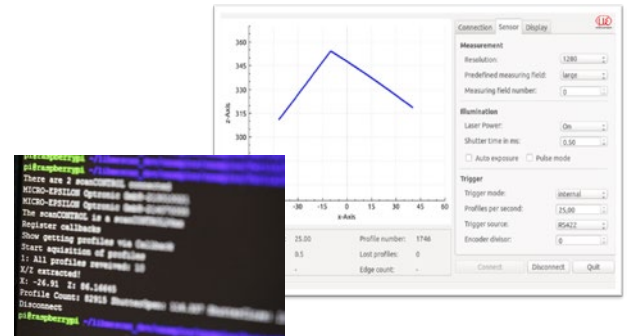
Connection Sensor Display

Measurement
Resolution: 1280
Predefined measuring field: large
Measuring field number: 0

Illumination
Laser Power: On
Shutter time in ms: 0,50
Auto exposure Pulse mode

Trigger
Trigger mode: internal
Profiles per second: 25,00
Trigger source: RS422
Encoder divisor: 0

Connect Disconnect Quit

360
345
330
315
300
z-Axis
-30 -15 0 15 30 45 60
x-Axis

25.00 Profile number: 1746
0.5 Lost profiles: 0
- Edge count: -

pi@raspberrypi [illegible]
There are 2 scanCONTROL connected
MICRO-EPSILON Optronic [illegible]
MICRO-EPSILON Optronic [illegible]
The scanCONTROL is a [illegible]
Register callbacks
Show getting profiles via Callback
Start aquisition of profiles
1: All profiles received: 10
X/Z extracted!
X: -24.91 Z: 86.14665
Profile Count: 82915 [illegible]
Disconnect
pi@raspberrypi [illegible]